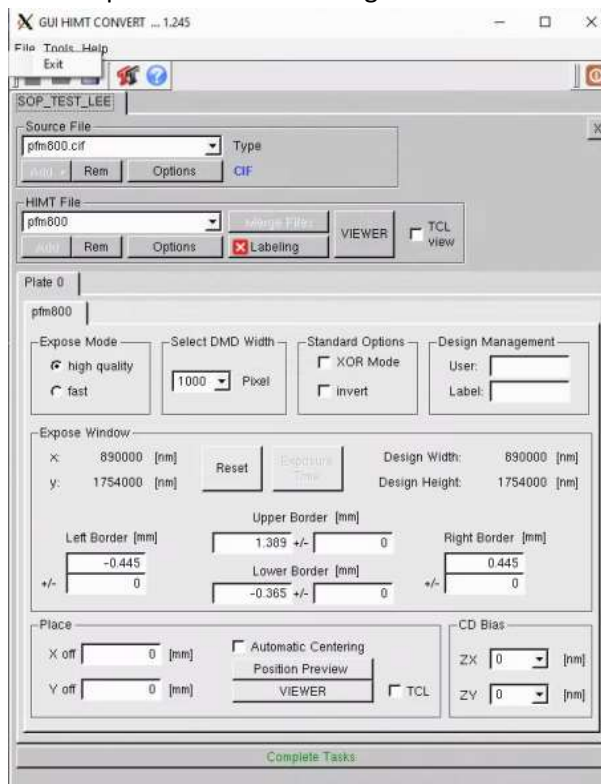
GUI HIMT CONVERT ... 1.245

File Tools Help
Exit

SOP_TEST_LEE

Source File
pfm800.cif
Type
CIF
Add Rem Options

HIMT File
pfm800
Merge Files
VIEWER
TCL view
Add Rem Options
Labeling

Plate 0

pfm800

Expose Mode
high quality
fast

Select DMD Width
1000 Pixel

Standard Options
XOR Mode
invert

Design Management
User:
Label:

Expose Window
x: 890000 [nm]
y: 1754000 [nm]
Reset
Exposure Time
Design Width: 890000 [nm]
Design Height: 1754000 [nm]

Upper Border [mm]
1.389 +/- 0
Left Border [mm]
-0.445
+/- 0
Lower Border [mm]
-0.365 +/- 0
Right Border [mm]
0.445
+/- 0

Place
X off 0 [mm]
Y off 0 [mm]
Automatic Centering
Position Preview
VIEWER
TCL

CD Bias
ZX 0 [nm]
ZY 0 [nm]

Complete Tasks